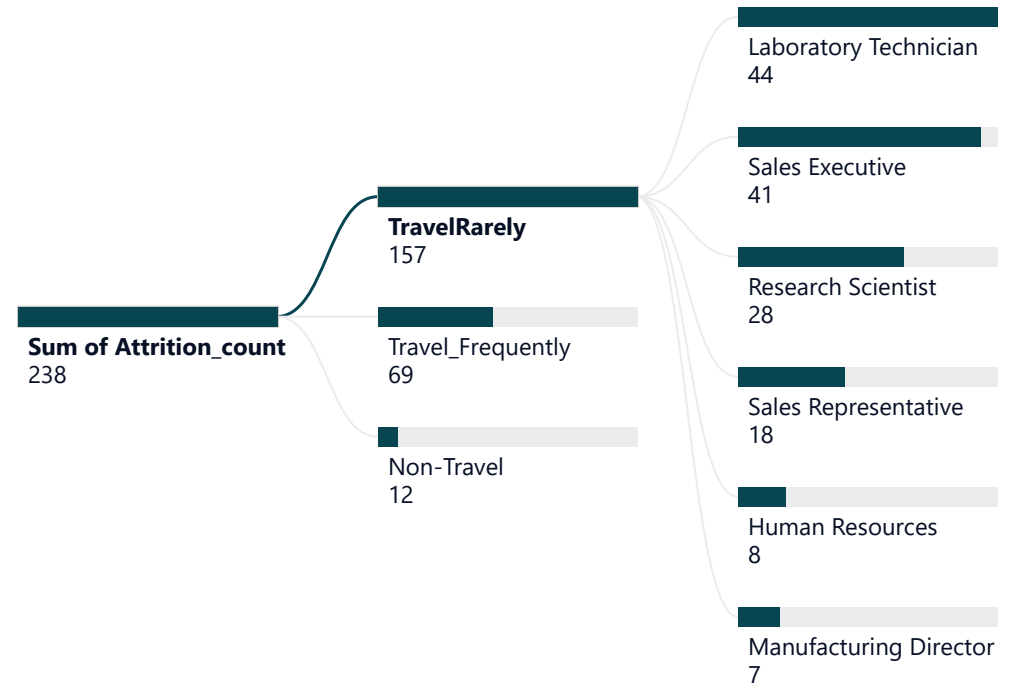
Sum of Attrition_count
238

TravelRarely
157

Travel_Frequently
69

Non-Travel
12

Laboratory Technician
44

Sales Executive
41

Research Scientist
28

Sales Representative
18

Human Resources
8

Manufacturing Director
7